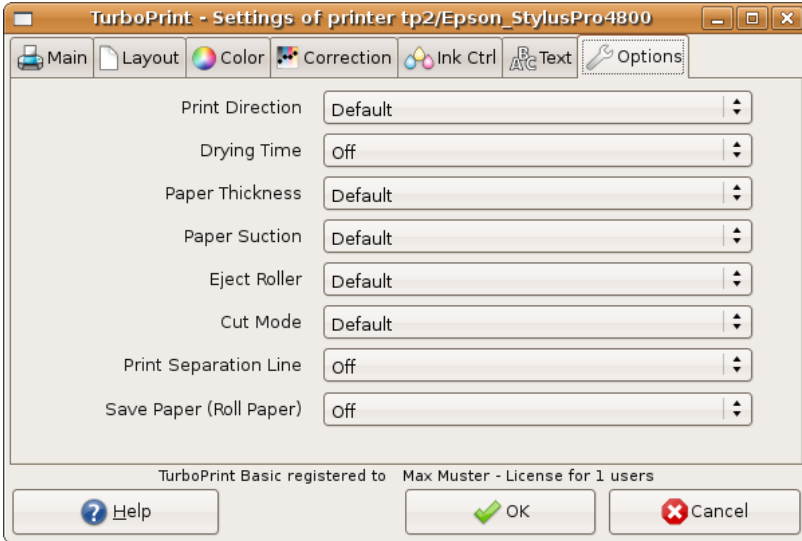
TurboPrint - Settings of printer tp2/Epson_StylusPro4800

Main | Layout | Color | Correction | Ink Ctrl | Text | Options

| | |
|---|---|
| Print Direction | Default |
| Drying Time | Off |
| Paper Thickness | Default |
| Paper Suction | Default |
| Eject Roller | Default |
| Cut Mode | Default |
| Print Separation Line | Off |
| Save Paper (Roll Paper) | Off |

TurboPrint Basic registered to Max Muster - License for 1 users

Help | OK | Cancel